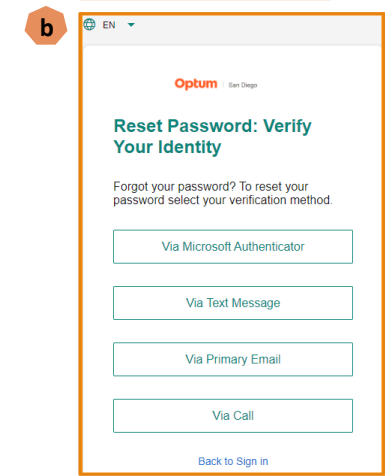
b

EN

Optum | San Diego

Reset Password: Verify Your Identity

Forgot your password? To reset your password select your verification method.

Via Microsoft Authenticator

Via Text Message

Via Primary Email

Via Call

Back to Sign in